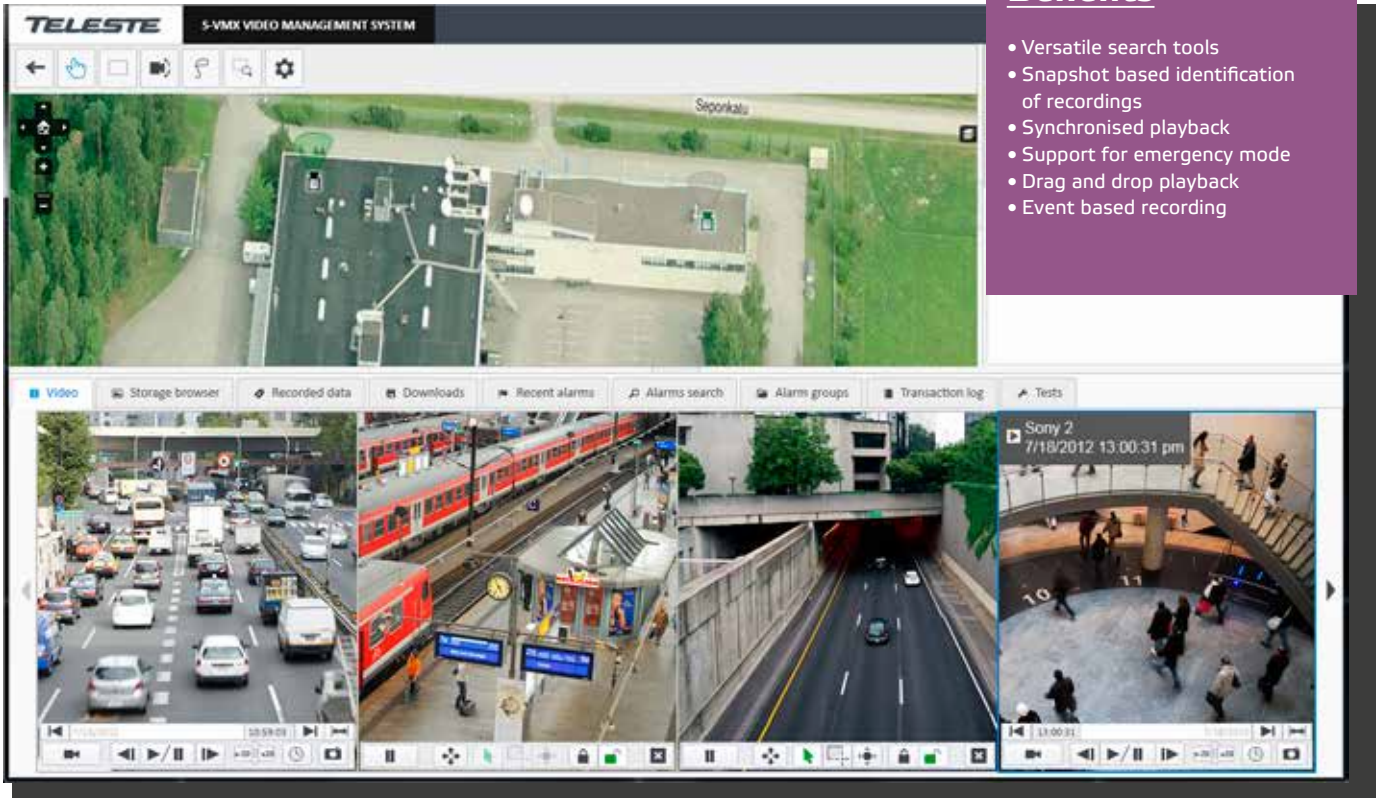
TELESTE
S-VMX VIDEO MANAGEMENT SYSTEM

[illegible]

• Versatile search tools
• Snapshot based identification of recordings
• Synchronised playback
• Support for emergency mode
• Drag and drop playback
• Event based recording

Seponkatu

Video | Storage browser | Recorded data | Downloads | Recent alarms | Alarms search | Alarm groups | Transaction log | Tests

Sony 2
7/18/2012 13:00:31 pm

10:59:03

13:00:31

10

11